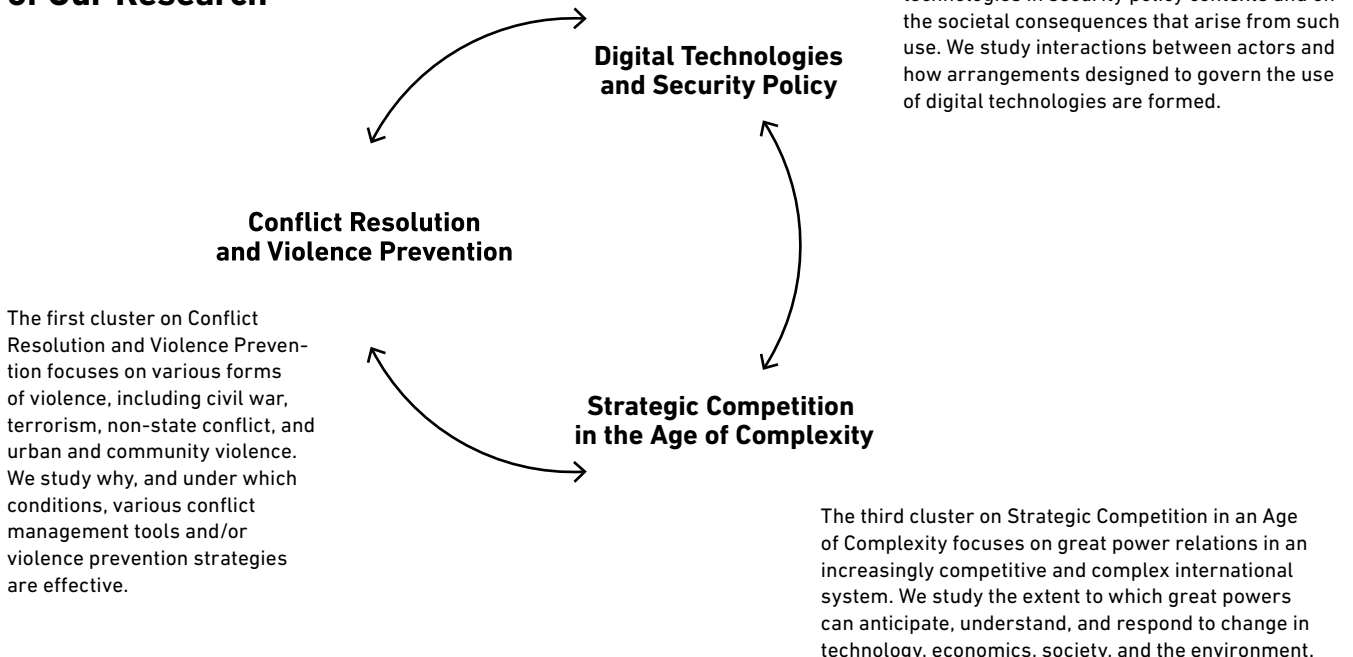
of Our Research

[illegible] the societal consequences that arise from such use. We study interactions between actors and how arrangements designed to govern the use of digital technologies are formed.

Digital Technologies and Security Policy

Conflict Resolution and Violence Prevention

The first cluster on Conflict Resolution and Violence Prevention focuses on various forms of violence, including civil war, terrorism, non-state conflict, and urban and community violence. We study why, and under which conditions, various conflict management tools and/or violence prevention strategies are effective.

Strategic Competition in the Age of Complexity

The third cluster on Strategic Competition in an Age of Complexity focuses on great power relations in an increasingly competitive and complex international system. We study the extent to which great powers can anticipate, understand, and respond to change in technology, economics, society, and the environment.